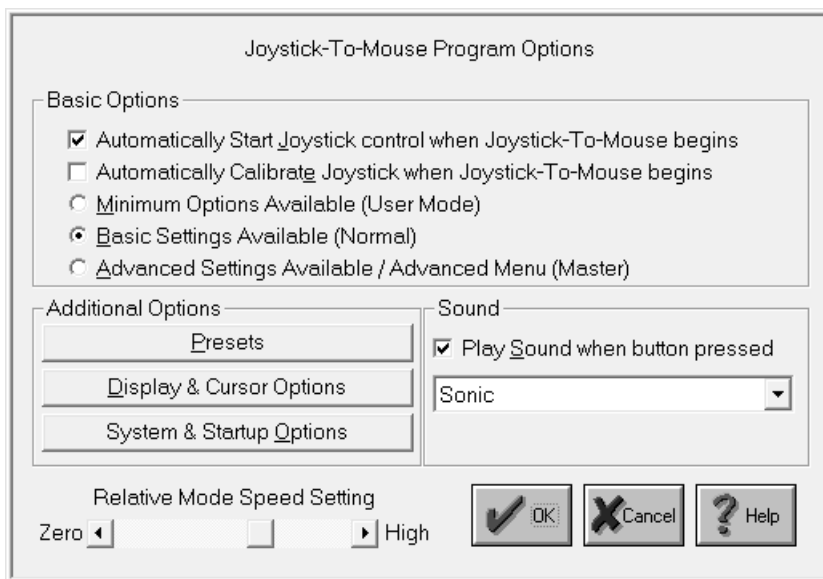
Joystick-To-Mouse Program Options

Basic Options

Automatically Start Joystick control when Joystick-To-Mouse begins

Automatically Calibrate Joystick when Joystick-To-Mouse begins

Minimum Options Available (User Mode)

Basic Settings Available (Normal)

Advanced Settings Available / Advanced Menu (Master)

Additional Options

Presets

Display & Cursor Options

System & Startup Options

Sound

Play Sound when button pressed

Sonic

Relative Mode Speed Setting

Zero

High

OK

Cancel

Help